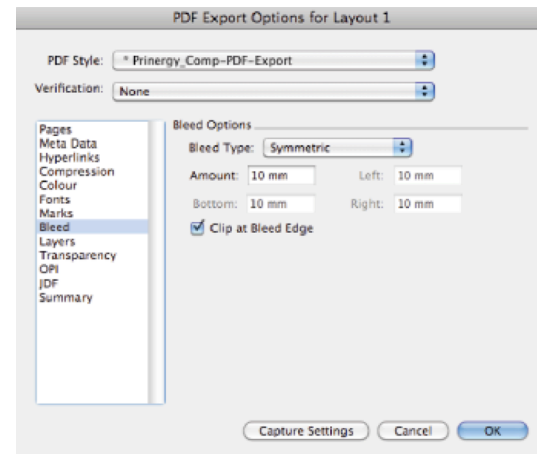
PDF Export Options for Layout 1

PDF Style: * Prinergy_Comp-PDF-Export

Verification: None

Pages
Meta Data
Hyperlinks
Compression
Colour
Fonts
Marks
Bleed
Layers
Transparency
OPI
JDF
Summary

Bleed Options

Bleed Type: Symmetric

Amount: 10 mm

Left: 10 mm

Bottom: 10 mm

Right: 10 mm

Clip at Bleed Edge

Capture Settings

Cancel

OK